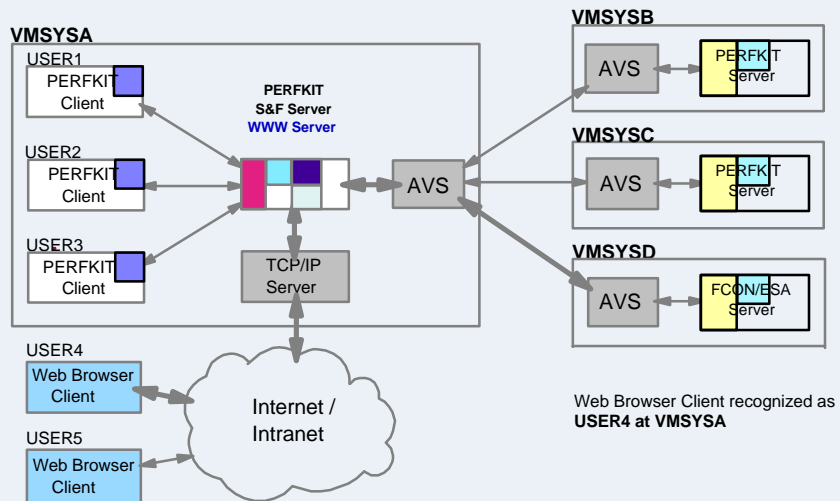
VMSYSA

USER1
PERFKIT
Client

USER2
PERFKIT
Client

USER3
PERFKIT
Client

PERFKIT
S&F Server
WWW Server

AVS

TCP/IP
Server

VMSYSB
AVS
PERFKIT
Server

VMSYSC
AVS
PERFKIT
Server

VMSYSD
AVS
FCON/ESA
Server

USER4
Web Browser
Client

USER5
Web Browser
Client

Internet /
Intranet

Web Browser Client recognized as
**USER4 at VMSYSA**